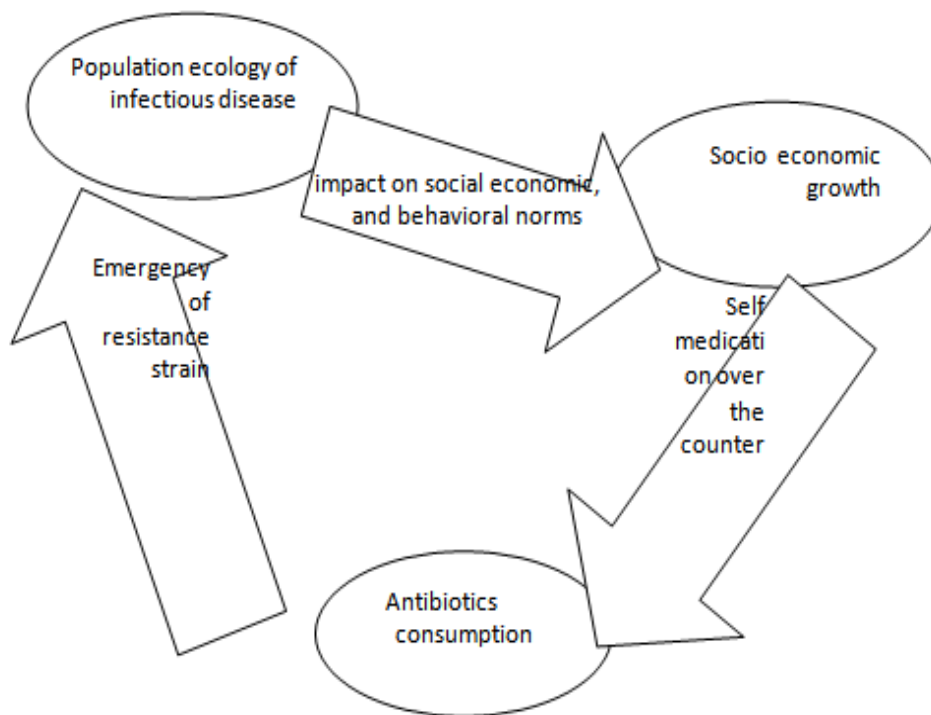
Population ecology of infectious disease

impact on social economic, and behavioral norms

Socio economic growth

Self medicati on over the counter

Antibiotics consumption

Emergency of resistance strain